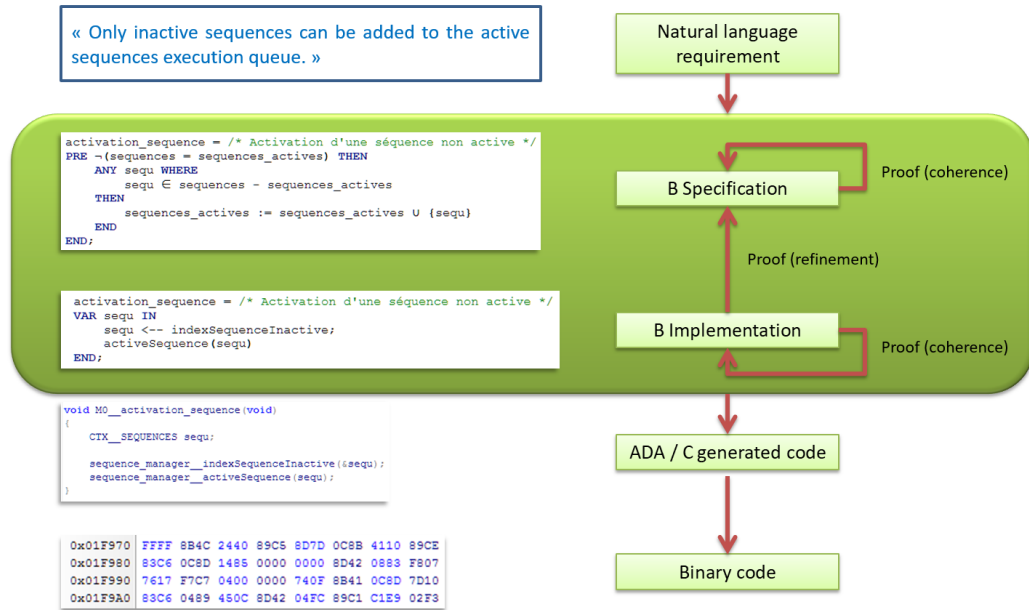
« Only inactive sequences can be added to the active sequences execution queue. »

Natural language requirement

activation_sequence = /* Activation d'une séquence non active */
PRE ¬(sequences = sequences_actives) THEN
ANY sequ WHERE
sequ ∈ sequences - sequences_actives
THEN
sequences_actives := sequences_actives ∪ {sequ}
END
END;

B Specification

Proof (coherence)

Proof (refinement)

activation_sequence = /* Activation d'une séquence non active */
VAR sequ IN
sequ <-- indexSequenceInactive;
activeSequence(sequ)
END;

B Implementation

Proof (coherence)

void M0__activation_sequence(void)
{
CTX__SEQUENCES sequ;

sequence_manager__indexSequenceInactive(&sequ);
sequence_manager__activeSequence(sequ);
}

ADA / C generated code

| 0x01F970 | FFFF 8B4C 2440 89C5 8D7D 0C8B 4110 89CE |
|---|---|
| 0x01F980 | 83C6 0C8D 1485 0000 0000 8D42 0883 F807 |
| 0x01F990 | 7617 F7C7 0400 0000 740F 8B41 0C8D 7D10 |
| 0x01F9A0 | 83C6 0489 450C 8D42 04FC 89C1 C1E9 02F3 |

Binary code